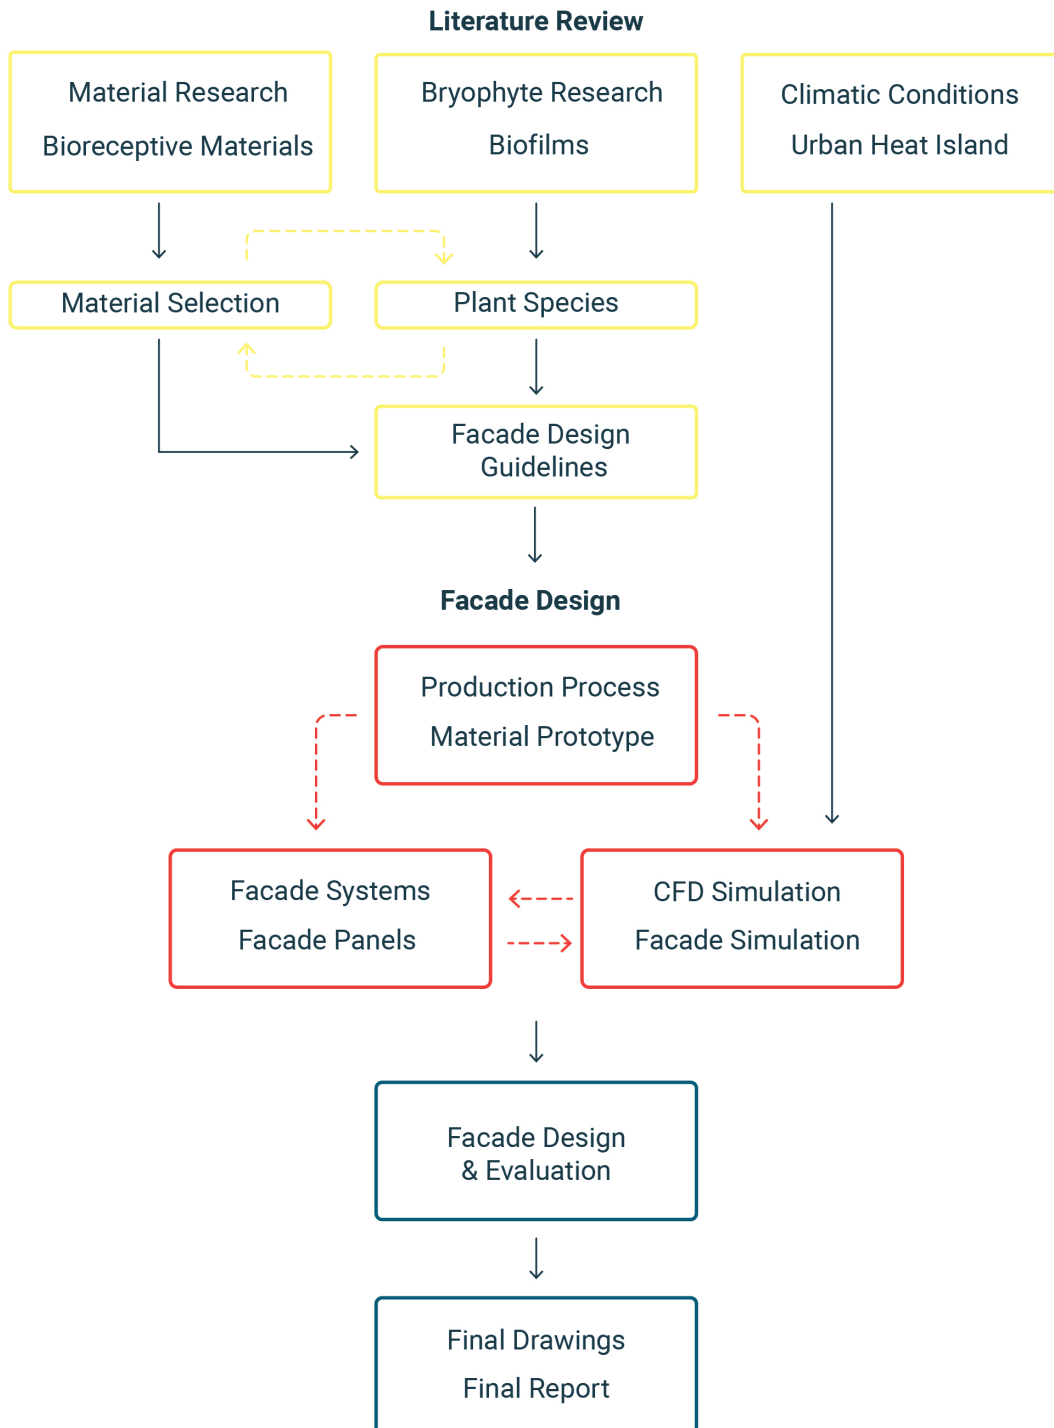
Literature Review

Material Research

Bioreceptive Materials

Bryophyte Research

Biofilms

Climatic Conditions

Urban Heat Island

Material Selection

Plant Species

Facade Design Guidelines

Facade Design

Production Process

Material Prototype

Facade Systems

Facade Panels

CFD Simulation

Facade Simulation

Facade Design & Evaluation

Final Drawings

Final Report